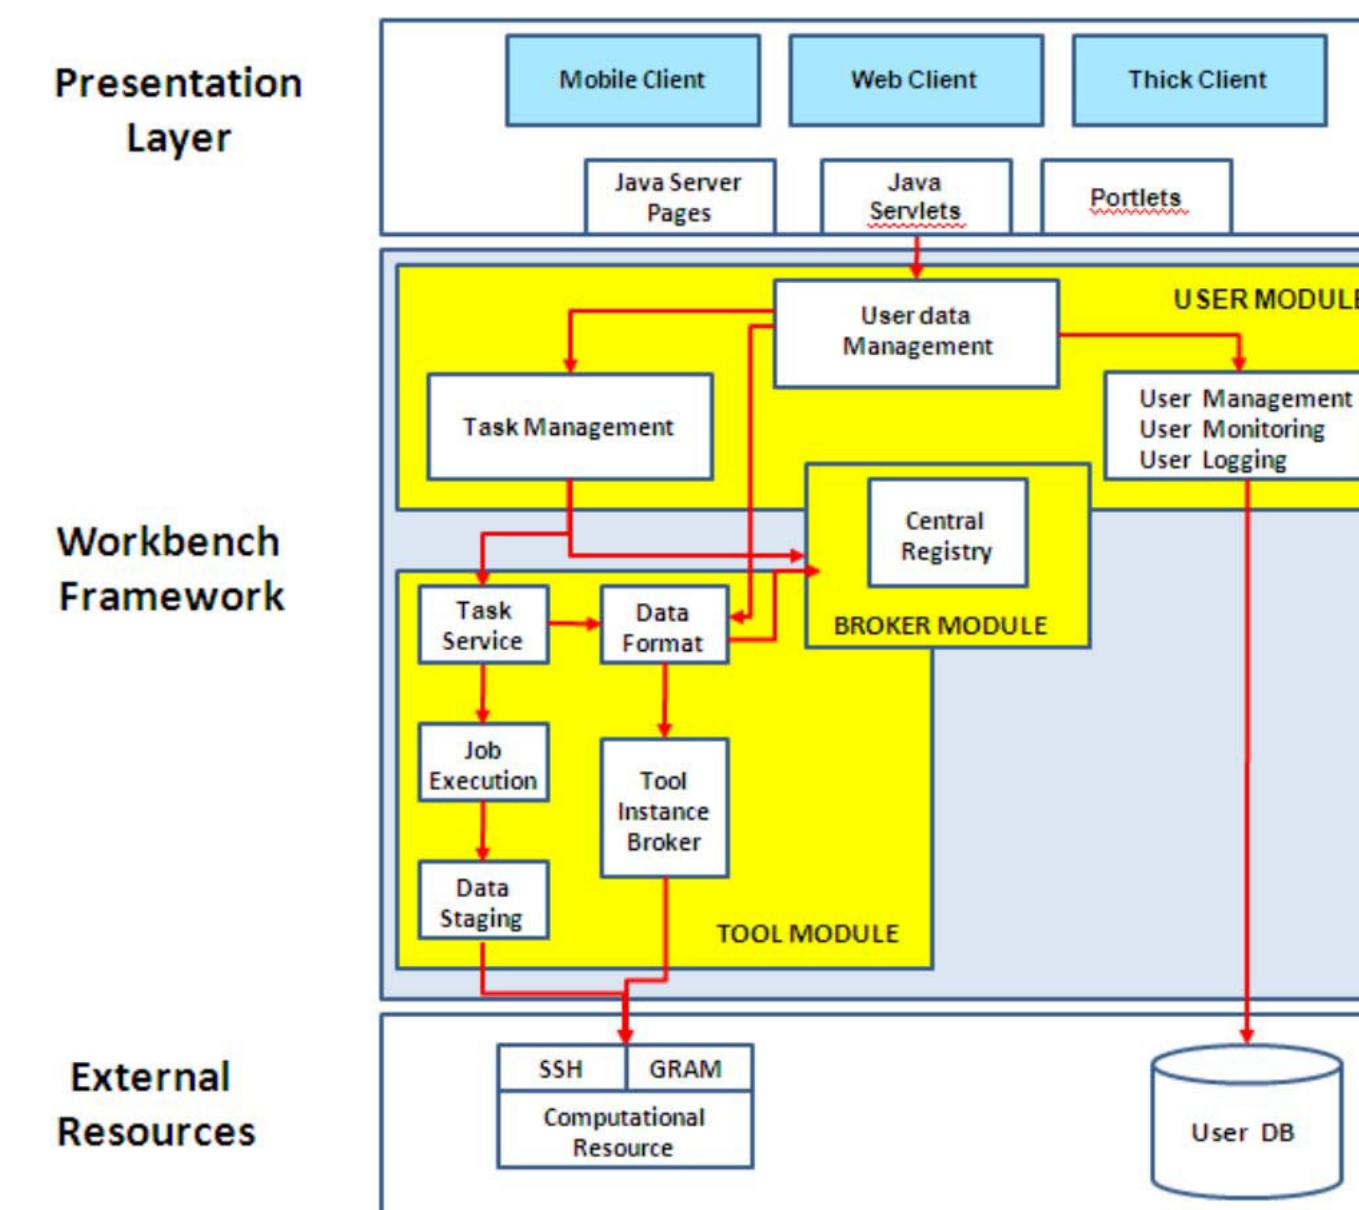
Presentation Layer

Mobile Client

Web Client

Thick Client

Java Server Pages

Java Servlets

Portlets

Workbench Framework

USER MODUL

User data Management

Task Management

User Management
User Monitoring
User Logging

Central Registry

BROKER MODULE

Task Service

Data Format

Job Execution

Tool Instance Broker

Data Staging

TOOL MODULE

External Resources

SSH

GRAM

Computational Resource

User DB